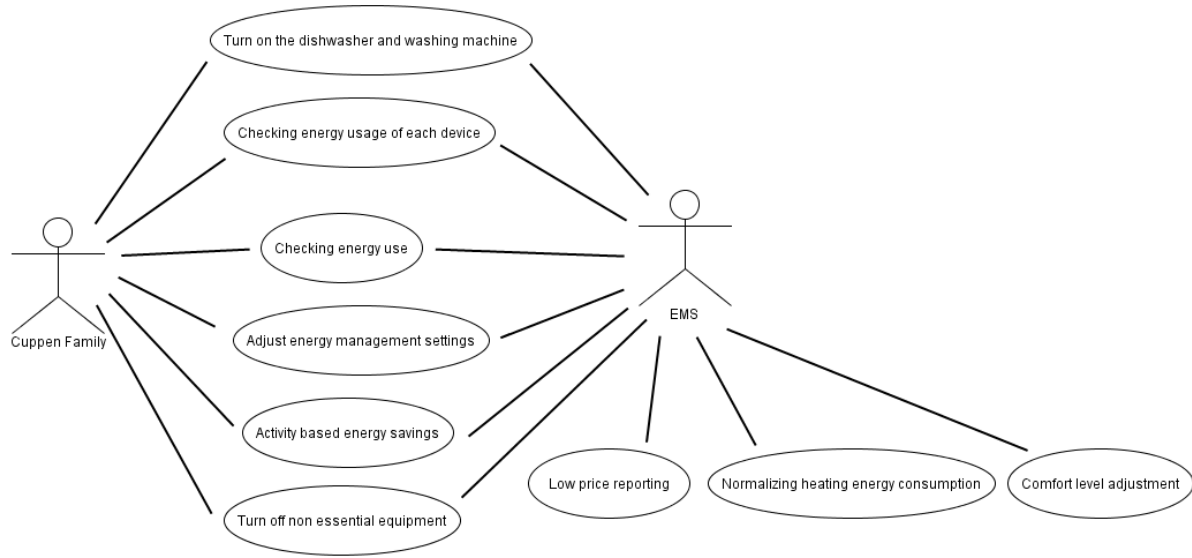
Turn on the dishwasher and washing machine

Checking energy usage of each device

Cuppen Family

Checking energy use

EMS

Adjust energy management settings

Activity based energy savings

Turn off non essential equipment

Low price reporting

Normalizing heating energy consumption

Comfort level adjustment